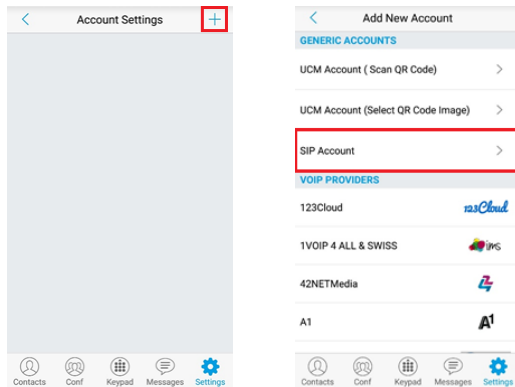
Account Settings

+

Contacts Conf Keypad Messages Settings

Add New Account

GENERIC ACCOUNTS

UCM Account ( Scan QR Code)

UCM Account (Select QR Code Image)

SIP Account

VOIP PROVIDERS

123Cloud

123Cloud

1VOIP 4 ALL & SWISS

ims

42NETMedia

A1

A1

Contacts Conf Keypad Messages Settings